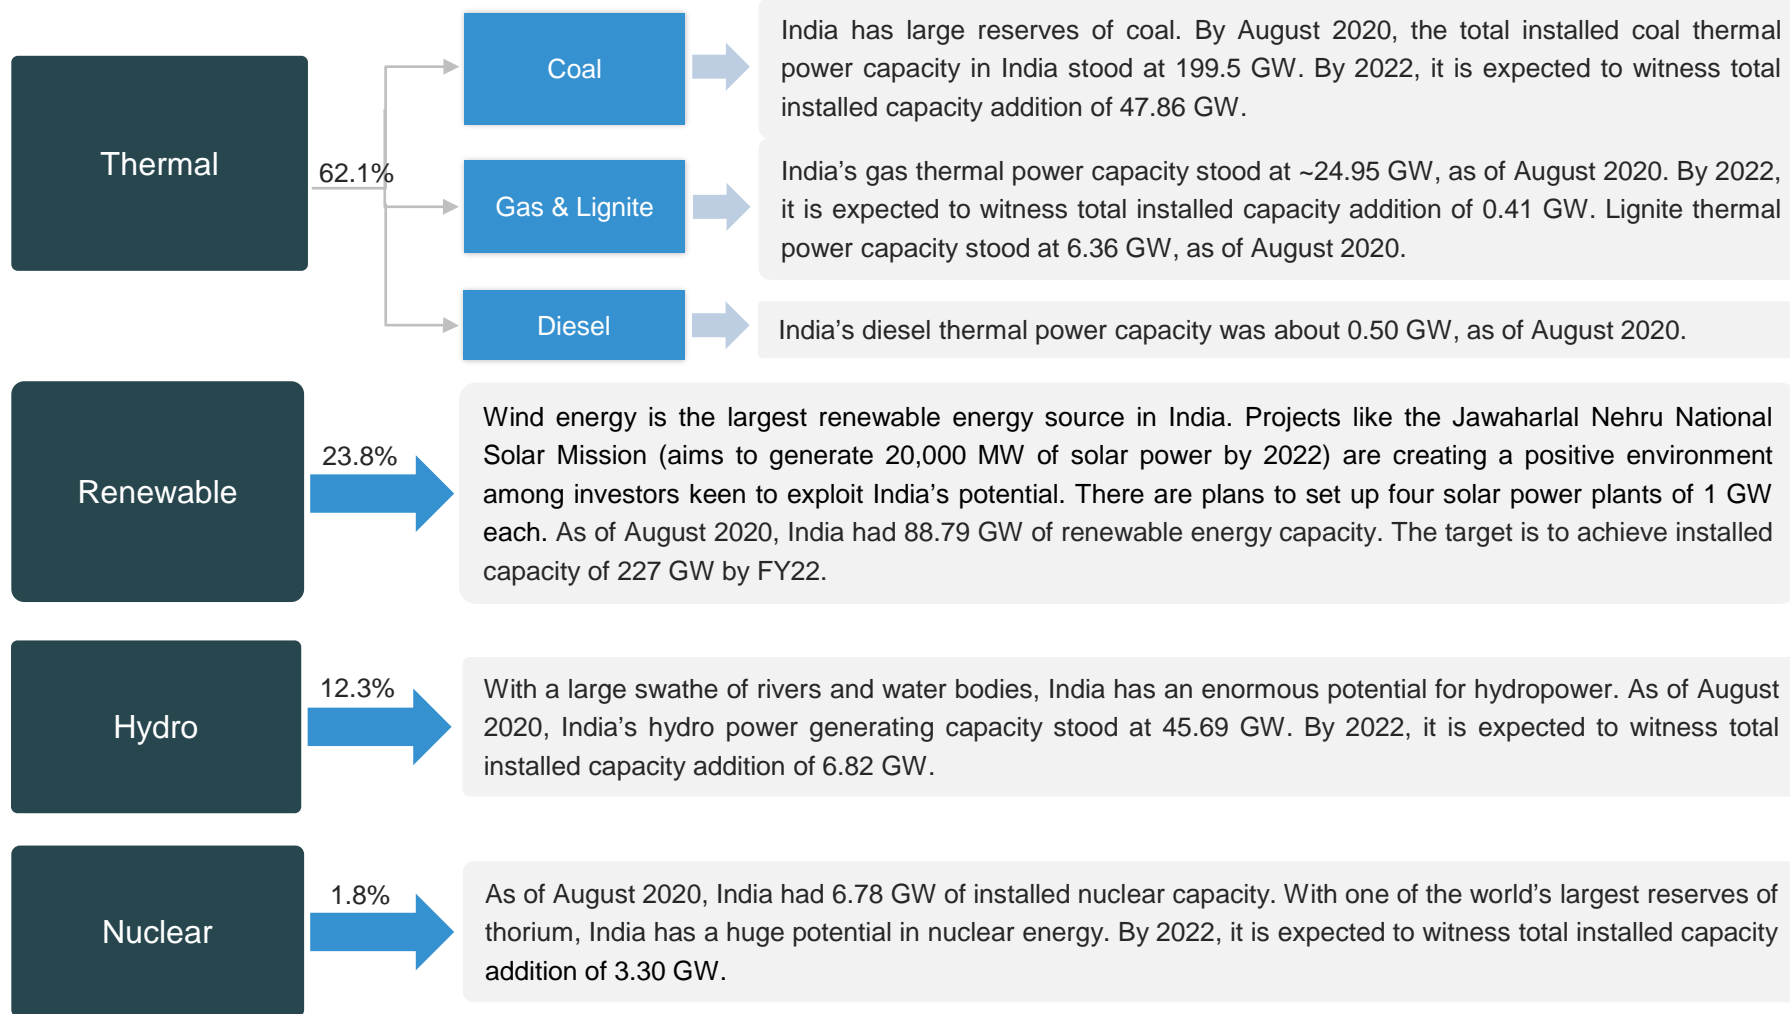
Thermal

62.1%

Coal

India has large reserves of coal. By August 2020, the total installed coal thermal power capacity in India stood at 199.5 GW. By 2022, it is expected to witness total installed capacity addition of 47.86 GW.

Gas & Lignite

India's gas thermal power capacity stood at ~24.95 GW, as of August 2020. By 2022, it is expected to witness total installed capacity addition of 0.41 GW. Lignite thermal power capacity stood at 6.36 GW, as of August 2020.

Diesel

India's diesel thermal power capacity was about 0.50 GW, as of August 2020.

Renewable

23.8%

Wind energy is the largest renewable energy source in India. Projects like the Jawaharlal Nehru National Solar Mission (aims to generate 20,000 MW of solar power by 2022) are creating a positive environment among investors keen to exploit India's potential. There are plans to set up four solar power plants of 1 GW each. As of August 2020, India had 88.79 GW of renewable energy capacity. The target is to achieve installed capacity of 227 GW by FY22.

Hydro

12.3%

With a large swathe of rivers and water bodies, India has an enormous potential for hydropower. As of August 2020, India's hydro power generating capacity stood at 45.69 GW. By 2022, it is expected to witness total installed capacity addition of 6.82 GW.

Nuclear

1.8%

As of August 2020, India had 6.78 GW of installed nuclear capacity. With one of the world's largest reserves of thorium, India has a huge potential in nuclear energy. By 2022, it is expected to witness total installed capacity addition of 3.30 GW.